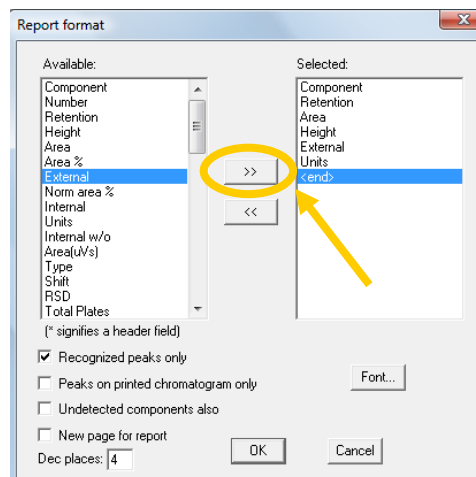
Report format

Available:
Component
Number
Retention
Height
Area
Area %
External
Norm area %
Internal
Units
Internal w/o
Area(uVs)
Type
Shift
RSD
Total Plates

>>

<<

Selected:
Component
Retention
Area
Height
External
Units
<end>

(* signifies a header field)

Recognized peaks only

Peaks on printed chromatogram only

Undetected components also

New page for report

Dec places: 4

Font...

OK

Cancel